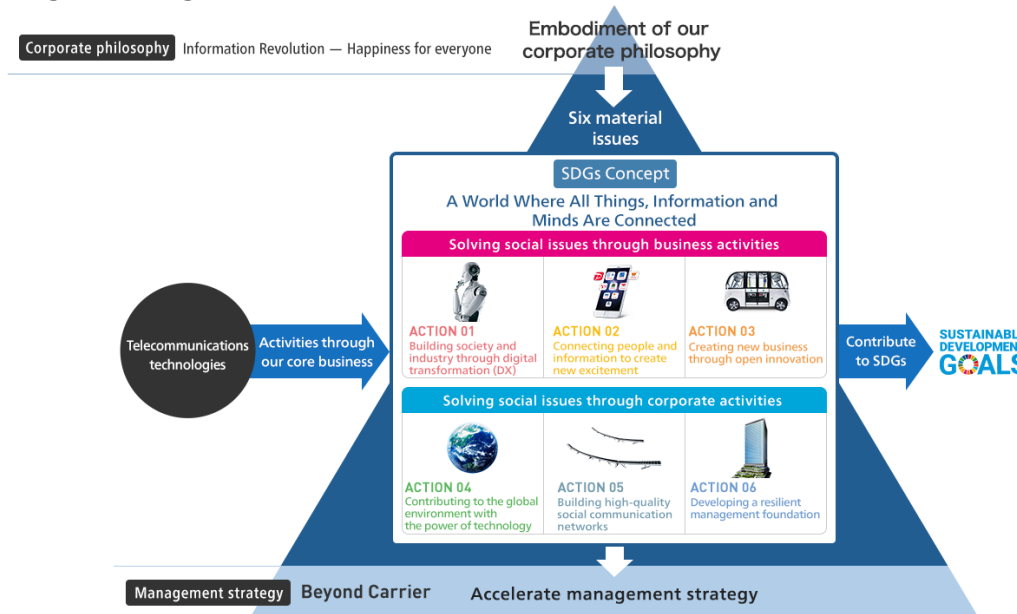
Corporate philosophy Information Revolution — Happiness for everyone

Embodiment of our corporate philosophy

Six material issues

SDGs Concept

A World Where All Things, Information and Minds Are Connected

Solving social issues through business activities

ACTION 01
Building society and industry through digital transformation (DX)

ACTION 02
Connecting people and information to create new excitement

ACTION 03
Creating new business through open innovation

Solving social issues through corporate activities

ACTION 04
Contributing to the global environment with the power of technology

ACTION 05
Building high-quality social communication networks

ACTION 06
Developing a resilient management foundation

Telecommunications technologies

Activities through our core business

Contribute to SDGs

SUSTAINABL DEVELOPMEN GOALS

Management strategy Beyond Carrier

Accelerate management strategy